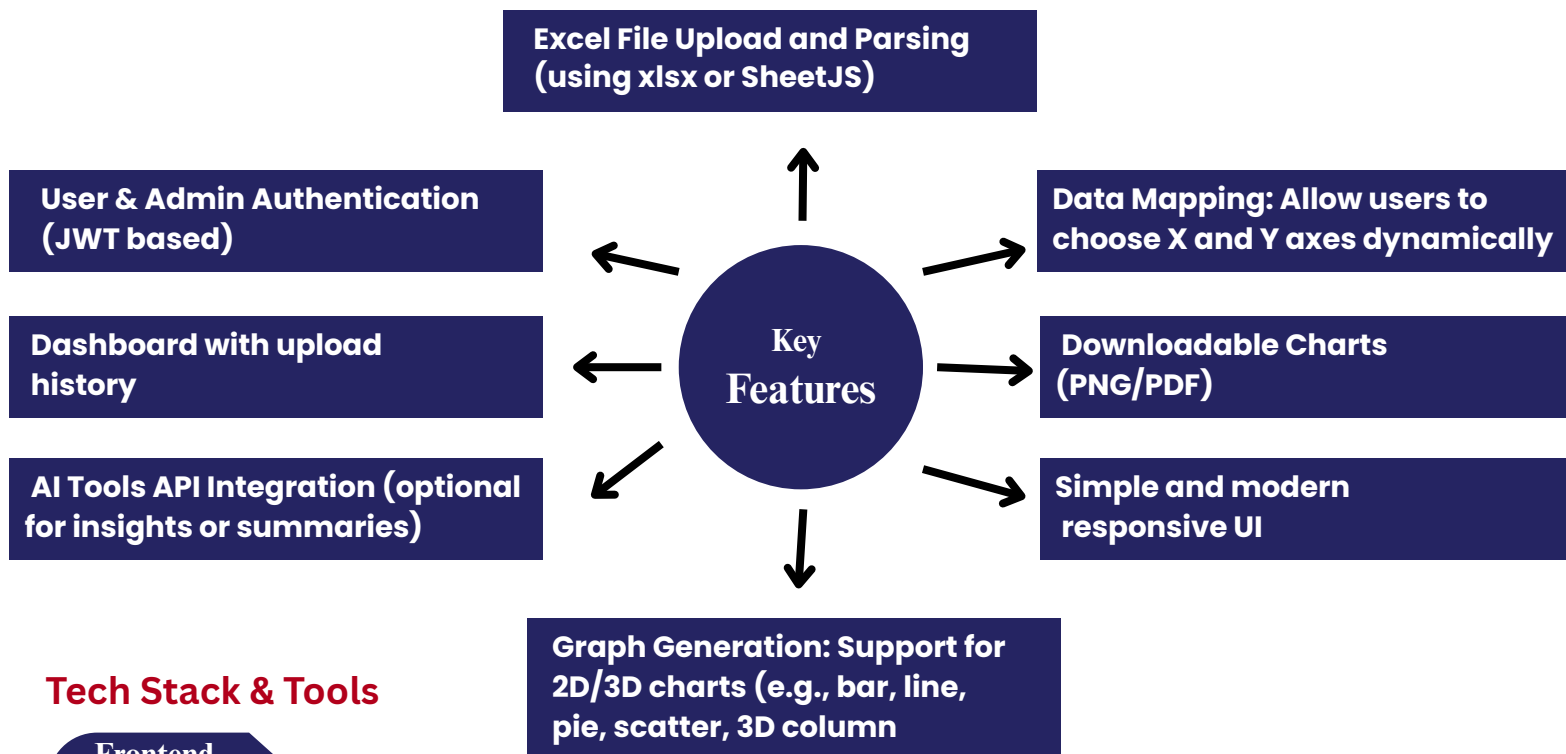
Excel File Upload and Parsing (using xlsx or SheetJS)

User & Admin Authentication (JWT based)

Data Mapping: Allow users to choose X and Y axes dynamically

Key Features

Dashboard with upload history

Downloadable Charts (PNG/PDF)

AI Tools API Integration (optional for insights or summaries)

Simple and modern responsive UI

Graph Generation: Support for 2D/3D charts (e.g., bar, line, pie, scatter, 3D column

Tech Stack & Tools

Frontend